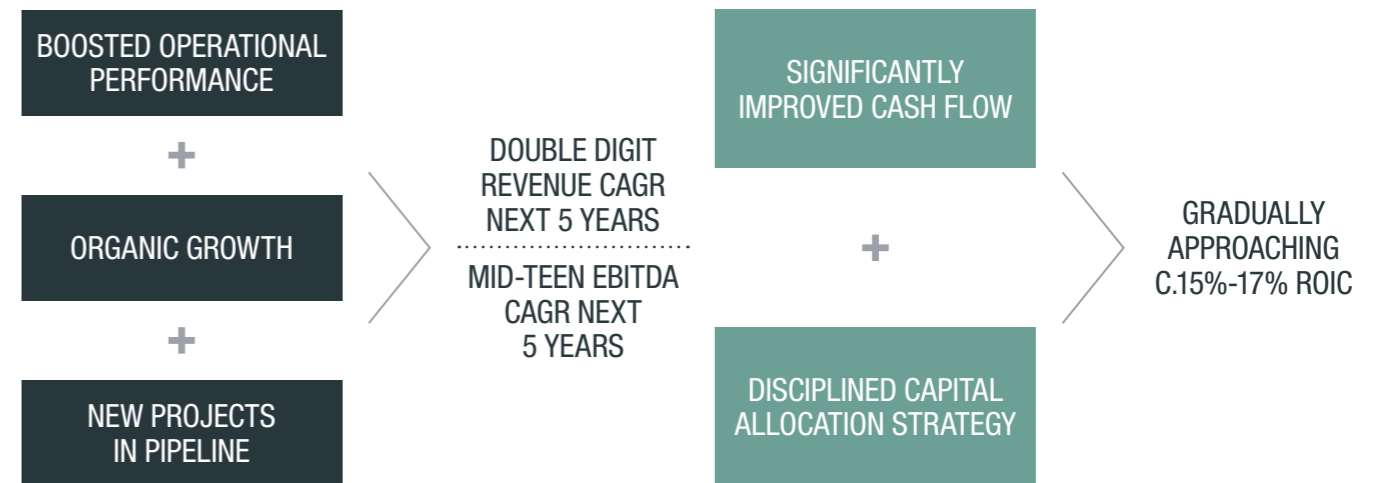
BOOSTED OPERATIONAL PERFORMANCE

+

ORGANIC GROWTH

+

NEW PROJECTS IN PIPELINE

DOUBLE DIGIT REVENUE CAGR NEXT 5 YEARS

MID-TEEN EBITDA CAGR NEXT 5 YEARS

SIGNIFICANTLY IMPROVED CASH FLOW

+

DISCIPLINED CAPITAL ALLOCATION STRATEGY

GRADUALLY APPROACHING C.15%-17% ROIC